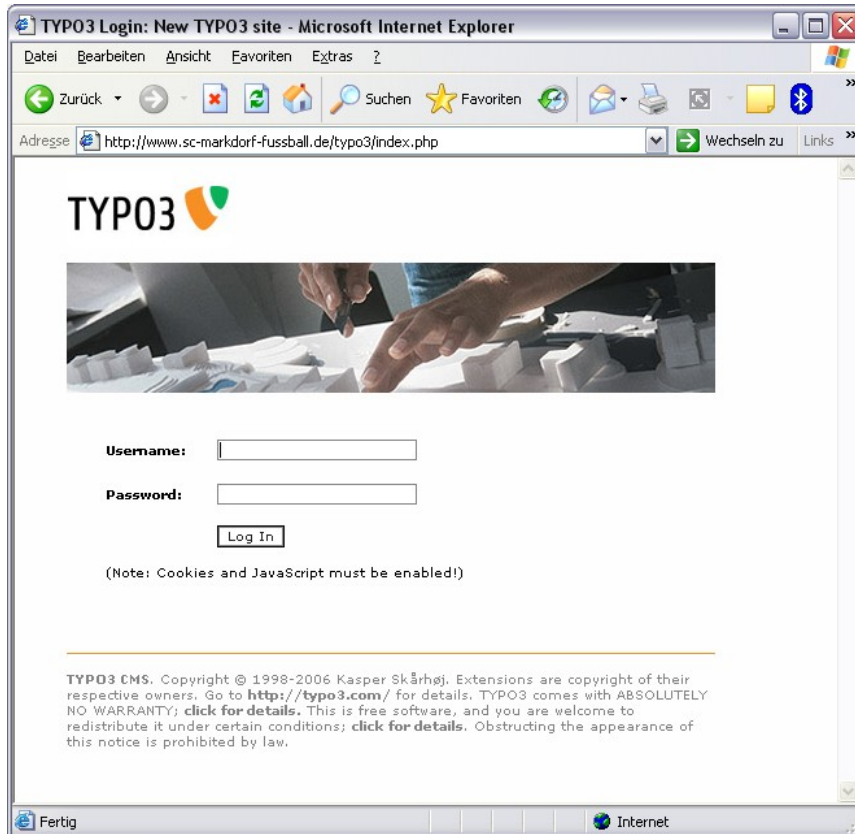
TYPO3 Login: New TYPO3 site - Microsoft Internet Explorer

Datei Bearbeiten Ansicht Favoriten Extras ?

Zurück Suchen Favoriten

Adresse http://www.sc-markdorf-fussball.de/typo3/index.php Wechseln zu Links

TYPO3

Username:

Password:

Log In

(Note: Cookies and JavaScript must be enabled!)

TYPO3 CMS. Copyright © 1998-2006 Kasper Skårhøj. Extensions are copyright of their respective owners. Go to http://typo3.com/ for details. TYPO3 comes with ABSOLUTELY NO WARRANTY; click for details. This is free software, and you are welcome to redistribute it under certain conditions; click for details. Obstructing the appearance of this notice is prohibited by law.

Fertig Internet